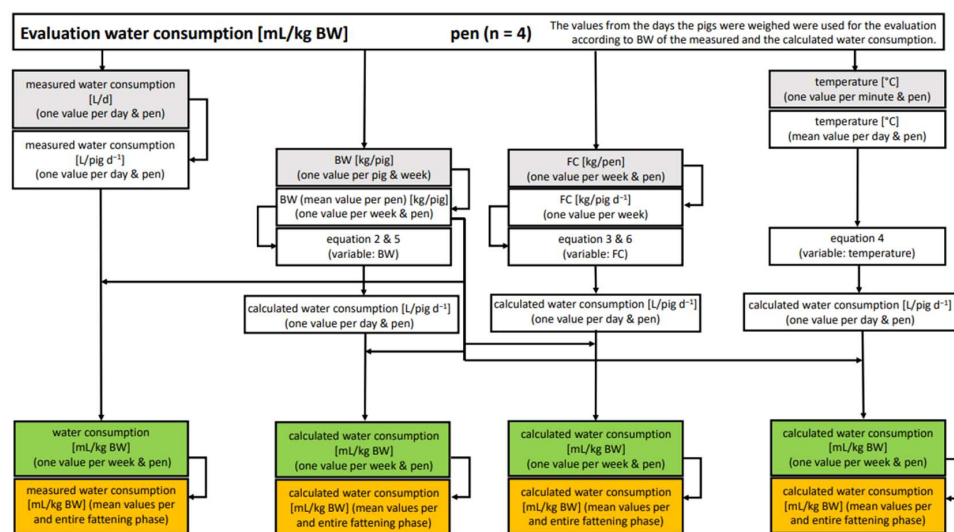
Evaluation water consumption [mL/kg BW]

pen (n = 4)

The values from the days the pigs were weighed were used for the evaluation according to BW of the measured and the calculated water consumption.

measured water consumption [L/d] (one value per day & pen)

measured water consumption [L/pig $d^{-1}$] (one value per day & pen)

BW [kg/pig] (one value per pig & week)

BW (mean value per pen) [kg/pig] (one value per week & pen)

equation 2 & 5 (variable: BW)

FC [kg/pen] (one value per week & pen)

FC [kg/pig $d^{-1}$] (one value per week)

equation 3 & 6 (variable: FC)

temperature [°C] (one value per minute & pen)

temperature [°C] (mean value per day & pen)

equation 4 (variable: temperature)

calculated water consumption [L/pig $d^{-1}$] (one value per day & pen)

calculated water consumption [L/pig $d^{-1}$] (one value per day & pen)

calculated water consumption [L/pig $d^{-1}$] (one value per day & pen)

water consumption [mL/kg BW] (one value per week & pen)

measured water consumption [mL/kg BW] (mean values per and entire fattening phase)

calculated water consumption [mL/kg BW] (one value per week & pen)

calculated water consumption [mL/kg BW] (mean values per and entire fattening phase)

calculated water consumption [mL/kg BW] (one value per week & pen)

calculated water consumption [mL/kg BW] (mean values per and entire fattening phase)

calculated water consumption [mL/kg BW] (one value per week & pen)

calculated water consumption [mL/kg BW] (mean values per and entire fattening phase)